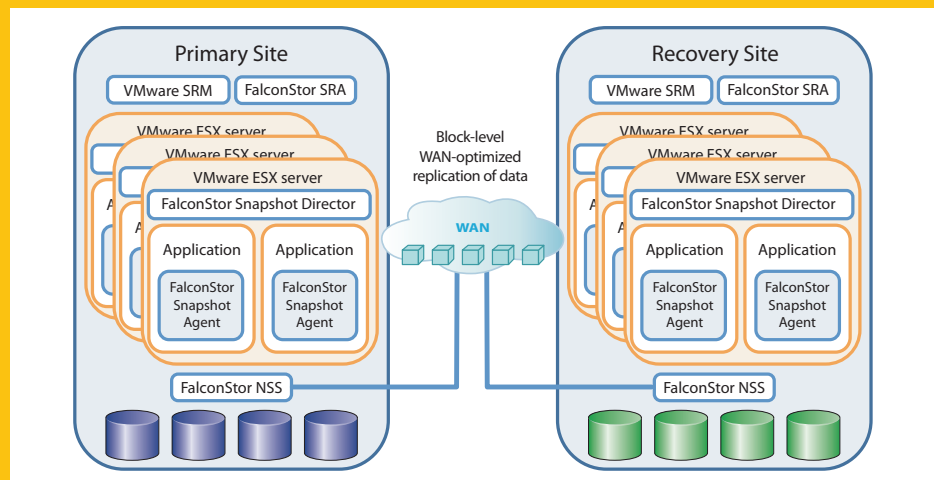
Primary Site

VMware SRM

FalconStor SRA

VMware ESX server

VMware ESX server

VMware ESX server

FalconStor Snapshot Director

Application

FalconStor Snapshot Agent

Application

FalconStor Snapshot Agent

FalconStor NSS

Block-level WAN-optimized replication of data

WAN

Recovery Site

VMware SRM

FalconStor SRA

VMware ESX server

VMware ESX server

VMware ESX server

FalconStor Snapshot Director

Application

FalconStor Snapshot Agent

Application

FalconStor Snapshot Agent

FalconStor NSS